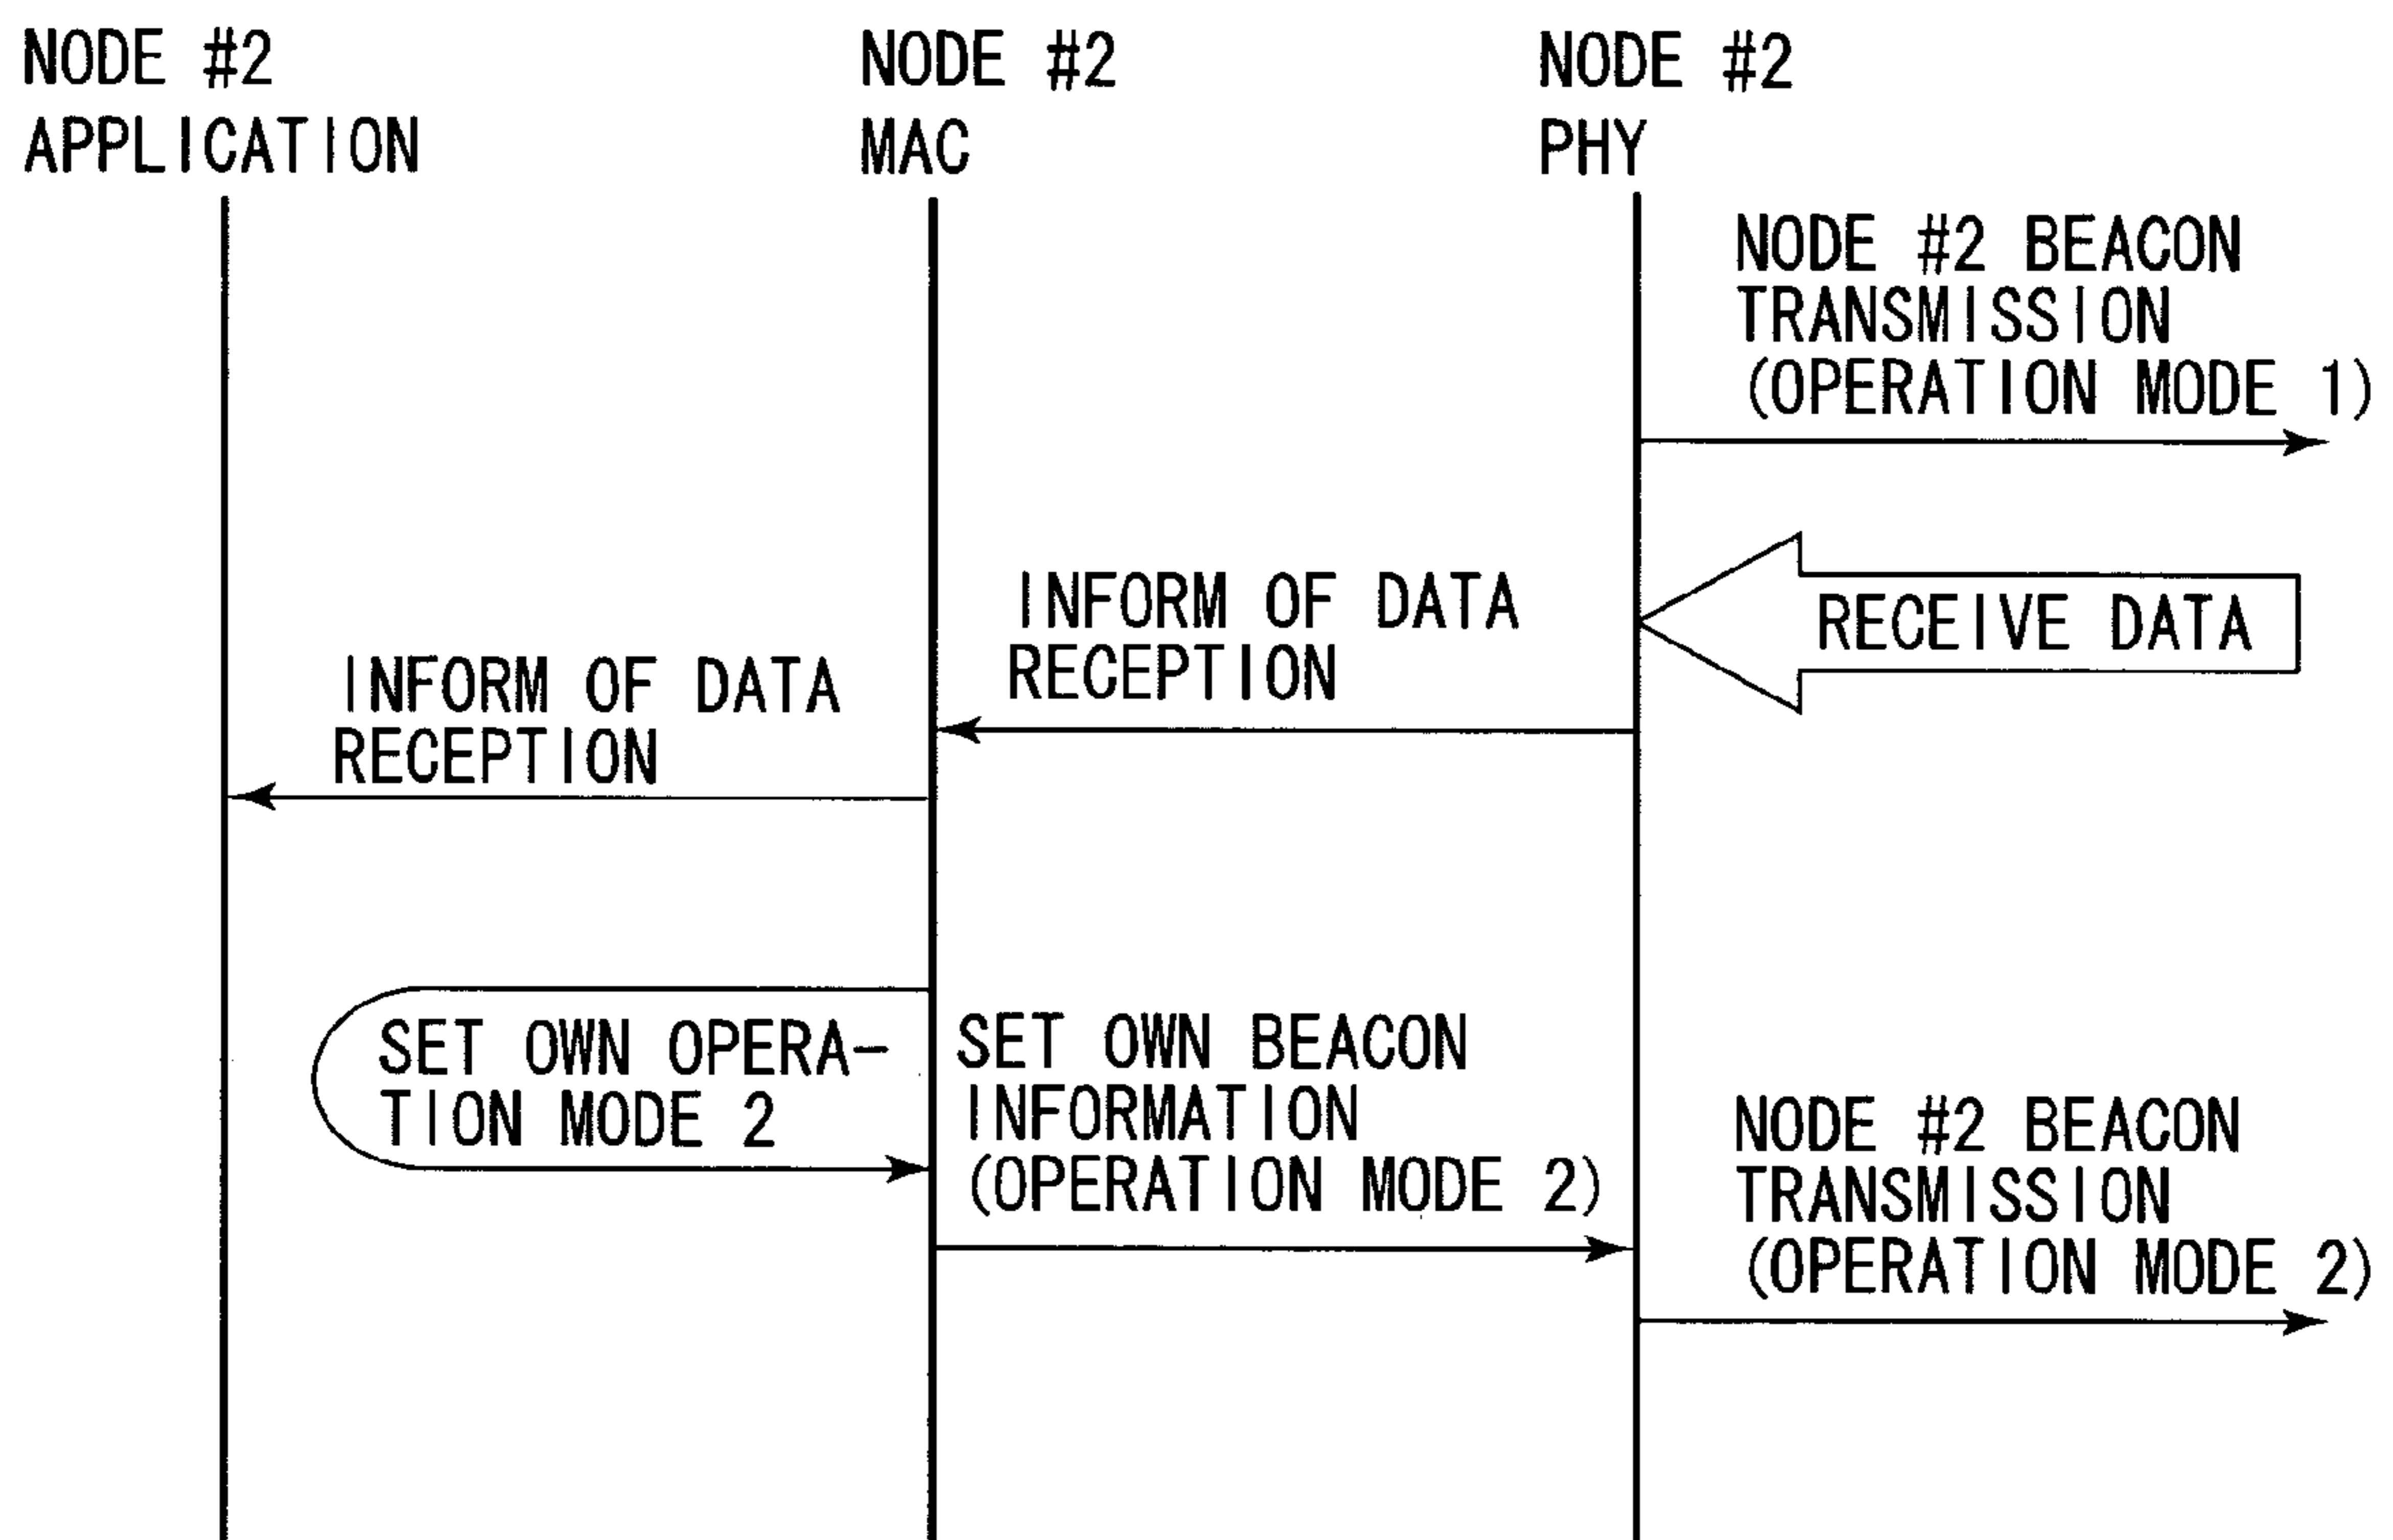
NODE #2
APPLICATION

NODE #2
MAC

NODE #2
PHY

NODE #2 BEACON TRANSMISSION (OPERATION MODE 1)

RECEIVE DATA

INFORM OF DATA RECEPTION

INFORM OF DATA RECEPTION

SET OWN OPERATION MODE 2

SET OWN BEACON INFORMATION (OPERATION MODE 2)

NODE #2 BEACON TRANSMISSION (OPERATION MODE 2)